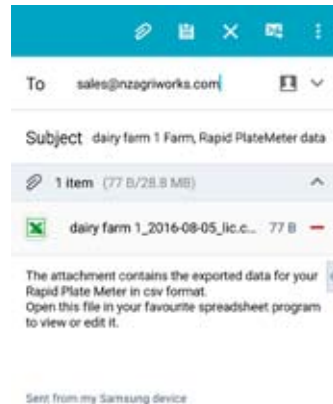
To sales@nzagriworks.com

Subject dairy farm 1 Farm, Rapid PlateMeter data

1 item (77 B/28.8 MB)

dairy farm 1_2016-08-05_lic.c... 77 B

The attachment contains the exported data for your Rapid Plate Meter in csv format.
Open this file in your favourite spreadsheet program to view or edit it.

Sent from my Samsung device